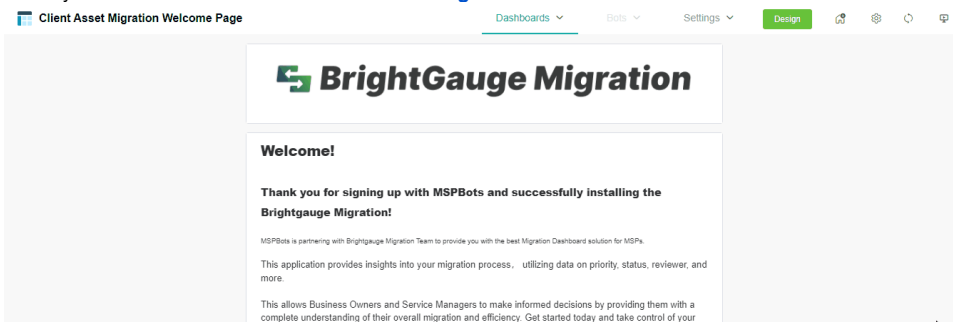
Client Asset Migration Welcome Page

Dashboards Bots Settings Design

BrightGauge Migration

Welcome!

Thank you for signing up with MSPBots and successfully installing the Brightgauge Migration!

MSPBots is partnering with Brightgauge Migration Team to provide you with the best Migration Dashboard solution for MSPs.

This application provides insights into your migration process, utilizing data on priority, status, reviewer, and more.

This allows Business Owners and Service Managers to make informed decisions by providing them with a complete understanding of their overall migration and efficiency. Get started today and take control of your